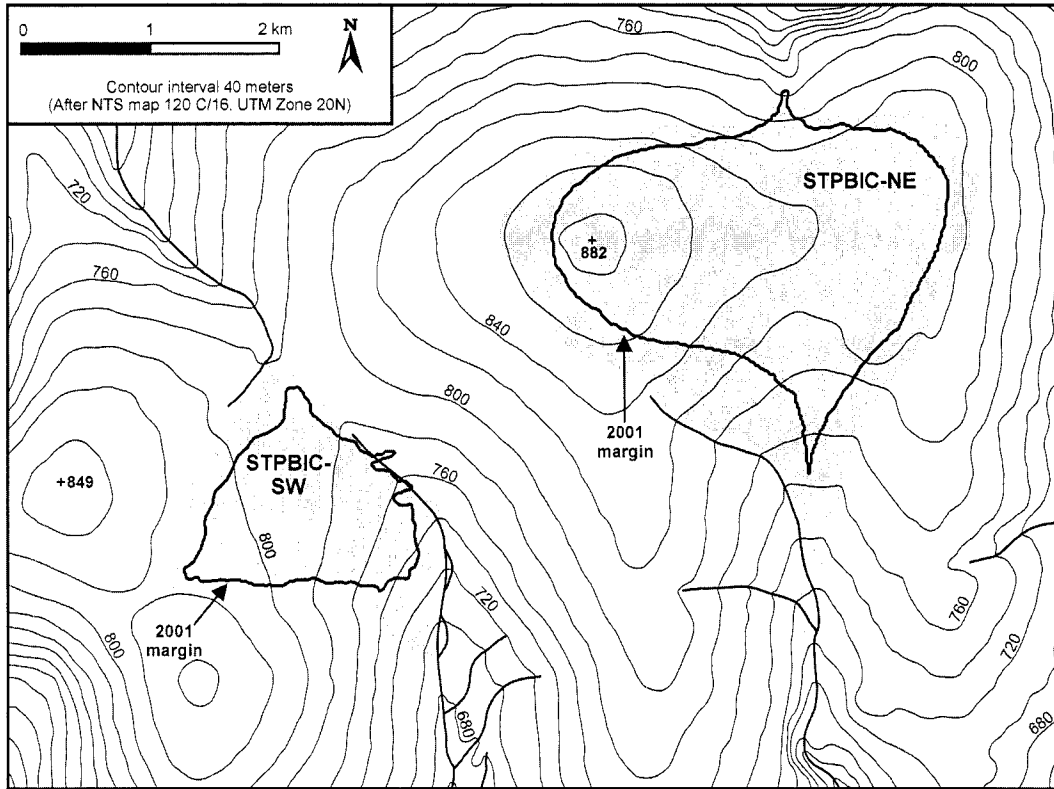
0 1 2 km

N

Contour interval 40 meters
(After NTS map 120 C/16. UTM Zone 20N)

760

800

720

STPBIC-NE

+
882

760

840

800

2001
margin

STPBIC-
SW

+849

760

800

720

2001
margin

800

760

720

680

680